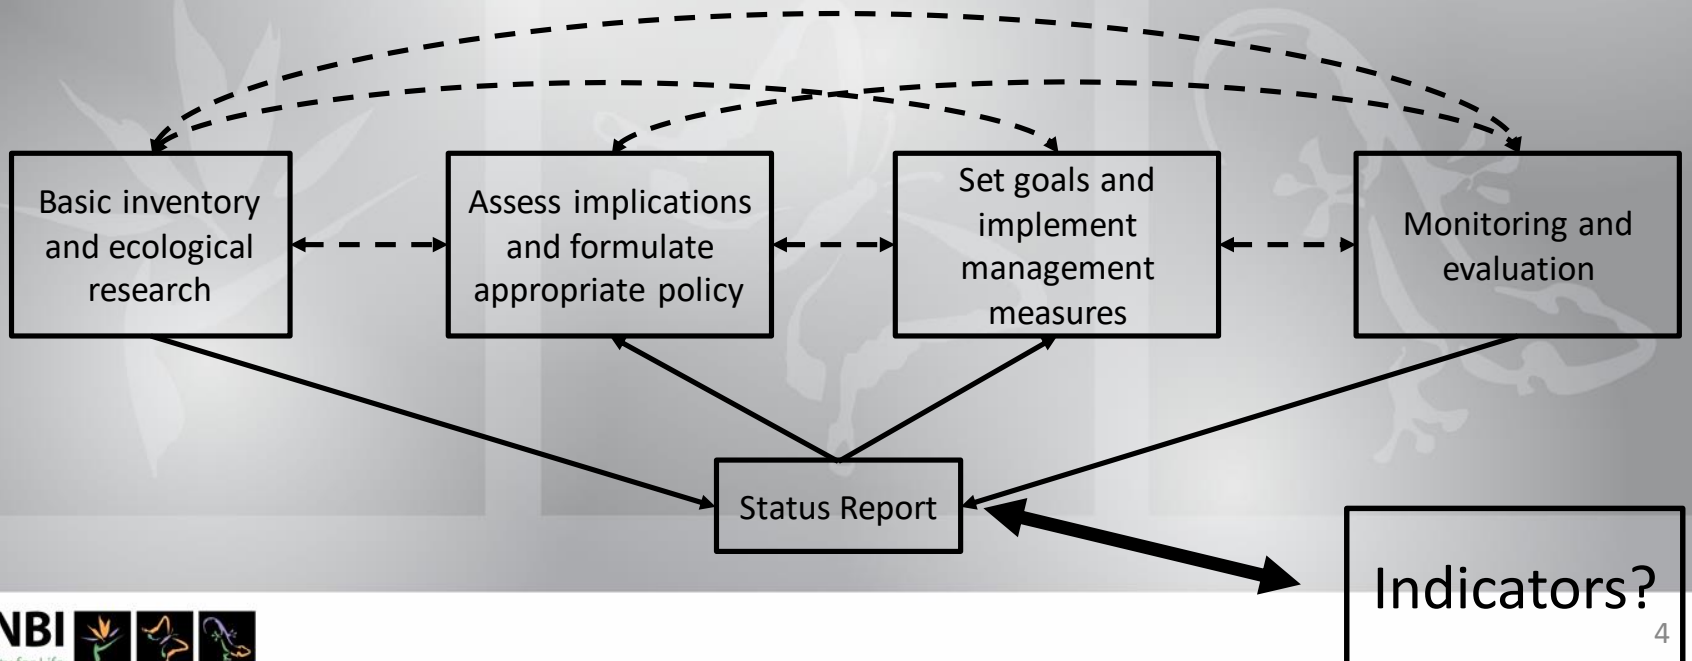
Basic inventory and ecological research

Assess implications and formulate appropriate policy

Set goals and implement management measures

Monitoring and evaluation

Status Report

Indicators?

NBI

4